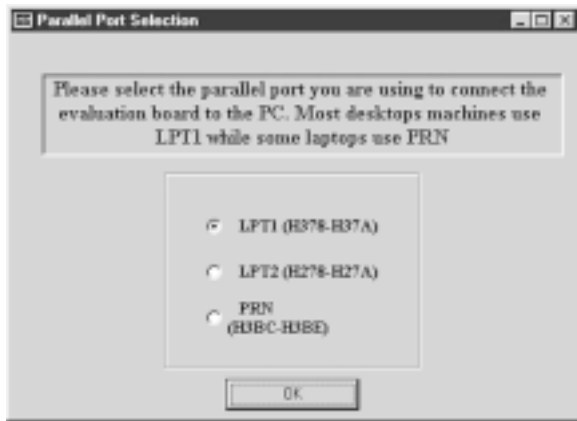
Parallel Port Selection

Please select the parallel port you are using to connect the evaluation board to the PC. Most desktops machines use LPT1 while some laptops use PRN

LPT1 (H378-H37A)

LPT2 (H278-H27A)

PRN (H3BC-H3BE)

OK